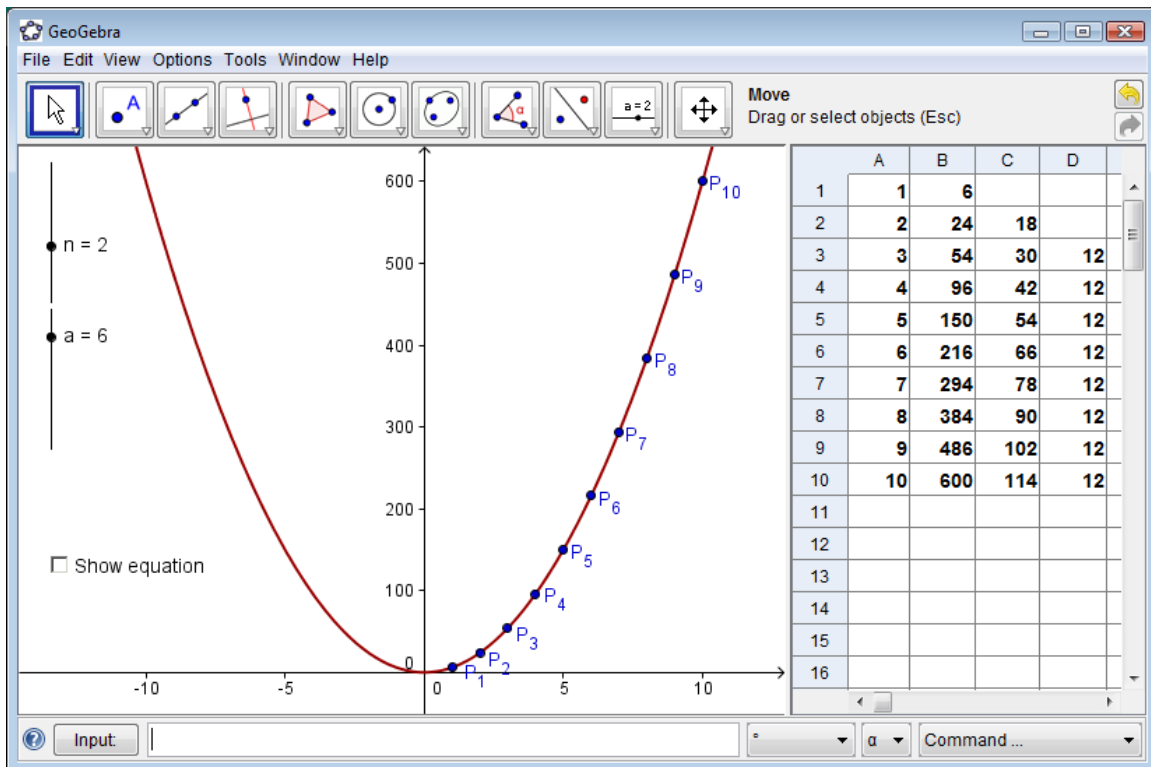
GeoGebra

File Edit View Options Tools Window Help

a = 2

Move
Drag or select objects (Esc)

n = 2

a = 6

Show equation

600
500
400
300
200
100
0
-10
-5
0
5
10

$P_1$ $P_2$ $P_3$ $P_4$ $P_5$ $P_6$ $P_7$ $P_8$ $P_9$ $P_{10}$

| | A | B | C | D |
|---|---|---|---|---|
| 1 | 1 | 6 | | |
| 2 | 2 | 24 | 18 | |
| 3 | 3 | 54 | 30 | 12 |
| 4 | 4 | 96 | 42 | 12 |
| 5 | 5 | 150 | 54 | 12 |
| 6 | 6 | 216 | 66 | 12 |
| 7 | 7 | 294 | 78 | 12 |
| 8 | 8 | 384 | 90 | 12 |
| 9 | 9 | 486 | 102 | 12 |
| 10 | 10 | 600 | 114 | 12 |
| 11 | | | | |
| 12 | | | | |
| 13 | | | | |
| 14 | | | | |
| 15 | | | | |
| 16 | | | | |

Input:

°

α

Command ...